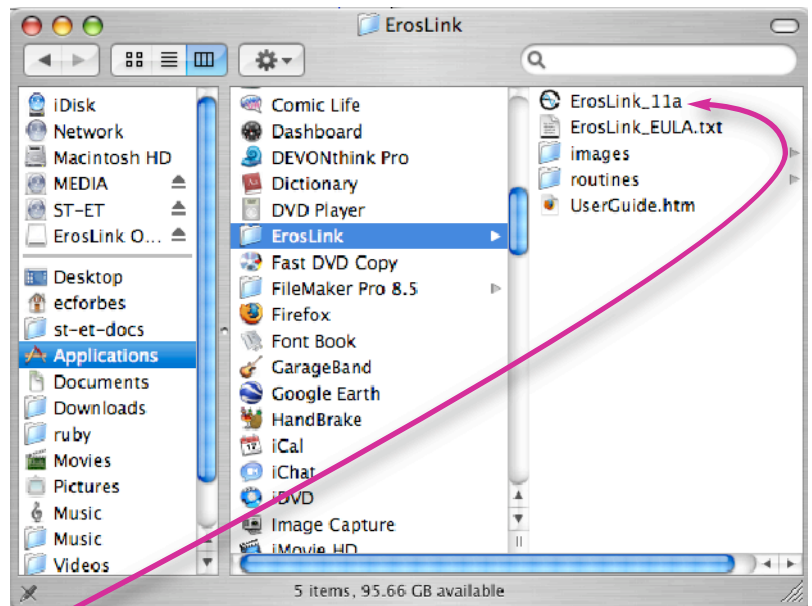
ErosLink

iDisk
Network
Macintosh HD
MEDIA
ST-ET
ErosLink O...
Desktop
ecforbes
st-et-docs
Applications
Documents
Downloads
ruby
Movies
Pictures
Music
Music
Videos

Comic Life
Dashboard
DEVONthink Pro
Dictionary
DVD Player
ErosLink
Fast DVD Copy
FileMaker Pro 8.5
Firefox
Font Book
GarageBand
Google Earth
HandBrake
iCal
iChat
iDVD
Image Capture
iMovie HD

ErosLink_11a
ErosLink_EULA.txt
images
routines
UserGuide.htm

5 items, 95.66 GB available